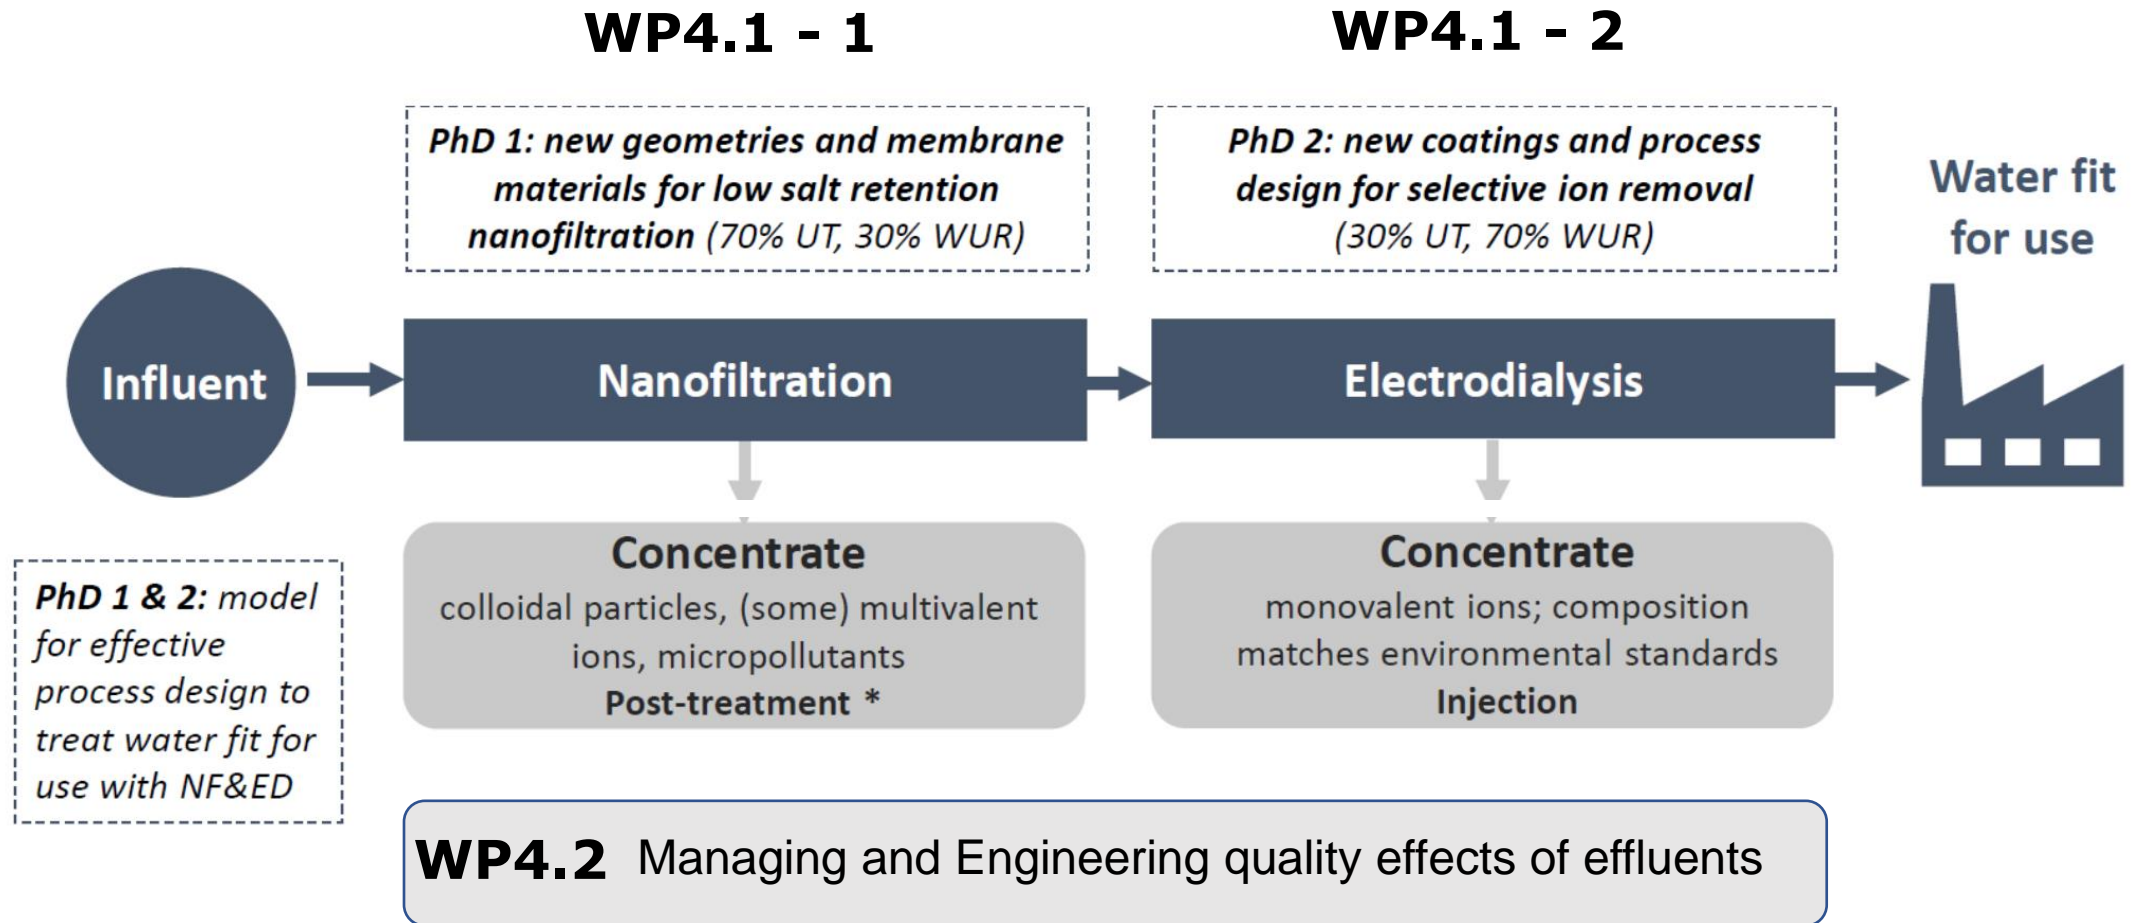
WP4.1 - 1

WP4.1 - 2

PhD 1: new geometries and membrane materials for low salt retention nanofiltration (70% UT, 30% WUR)

PhD 2: new coatings and process design for selective ion removal (30% UT, 70% WUR)

Water fit for use

Influent

Nanofiltration

Electrodialysis

Concentrate
colloidal particles, (some) multivalent ions, micropollutants
Post-treatment *

Concentrate
monovalent ions; composition matches environmental standards
Injection

PhD 1 & 2: model for effective process design to treat water fit for use with NF&ED

WP4.2 Managing and Engineering quality effects of effluents